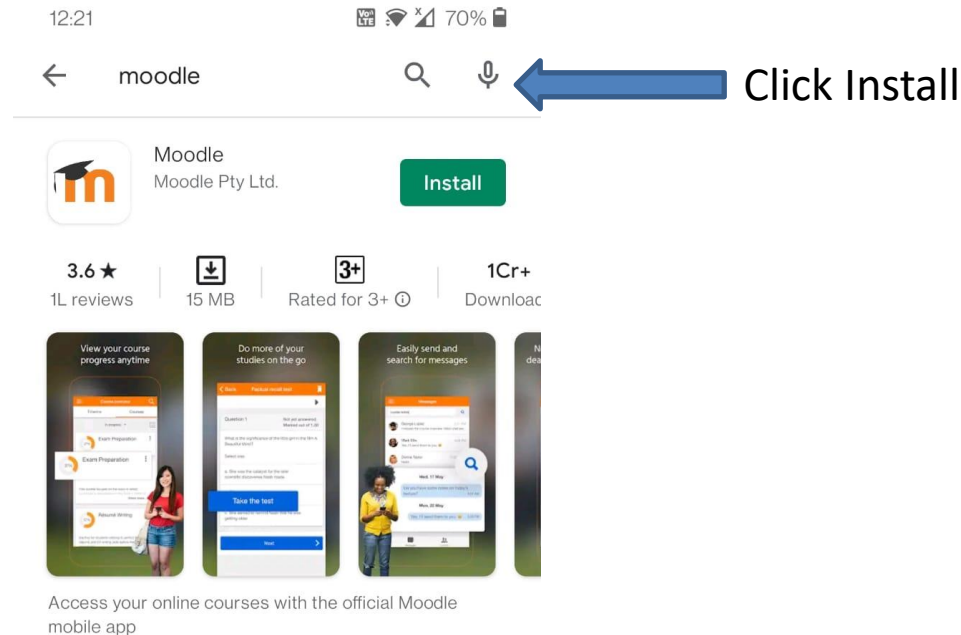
12:21

70%

moodle

Click Install

Moodle
Moodle Pty Ltd.

Install

3.6 ★
1L reviews

15 MB

3+
Rated for 3+ ⓘ

1Cr+
Downloac

View your course progress anytime

Exam Preparation

Exam Preparation

Personal Writing

Do more of your studies on the go

Question 1

Take the test

Next

Easily send and search for messages

Wed, 17 May

Mon, 22 May

Access your online courses with the official Moodle mobile app